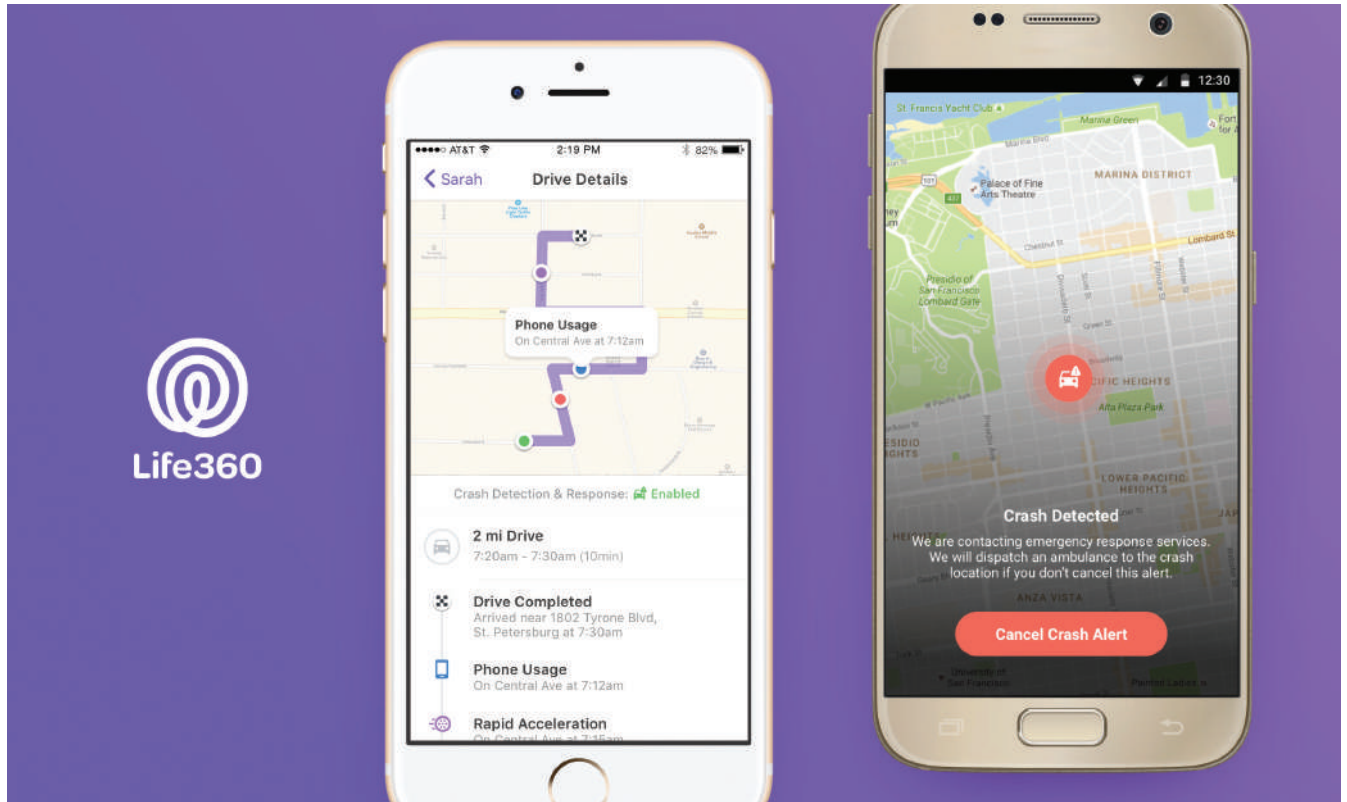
Life360

AT&T 2:19 PM 82%

Sarah Drive Details

Phone Usage
On Central Ave at 7:12am

Crash Detection & Response: Enabled

2 mi Drive
7:20am - 7:30am (10min)

Drive Completed
Arrived near 1802 Tyrone Blvd, St. Petersburg at 7:30am

Phone Usage
On Central Ave at 7:12am

Rapid Acceleration
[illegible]

12:30

St. Francis Yacht Club
Marina Green
Marina Blvd
MARINA DISTRICT
Palace of Fine Arts Theatre
101
Chestnut St
Lombard St
Presidio of San Francisco Lombard Gate
Divisadero St
Scott St
Fillmore St
Webster St
Green St
PACIFIC HEIGHTS
Alta Plaza Park
PRESIDIO HEIGHTS
LOWER PACIFIC HEIGHTS
ANZA VISTA

Crash Detected
We are contacting emergency response services. We will dispatch an ambulance to the crash location if you don't cancel this alert.

Cancel Crash Alert

University of San Francisco